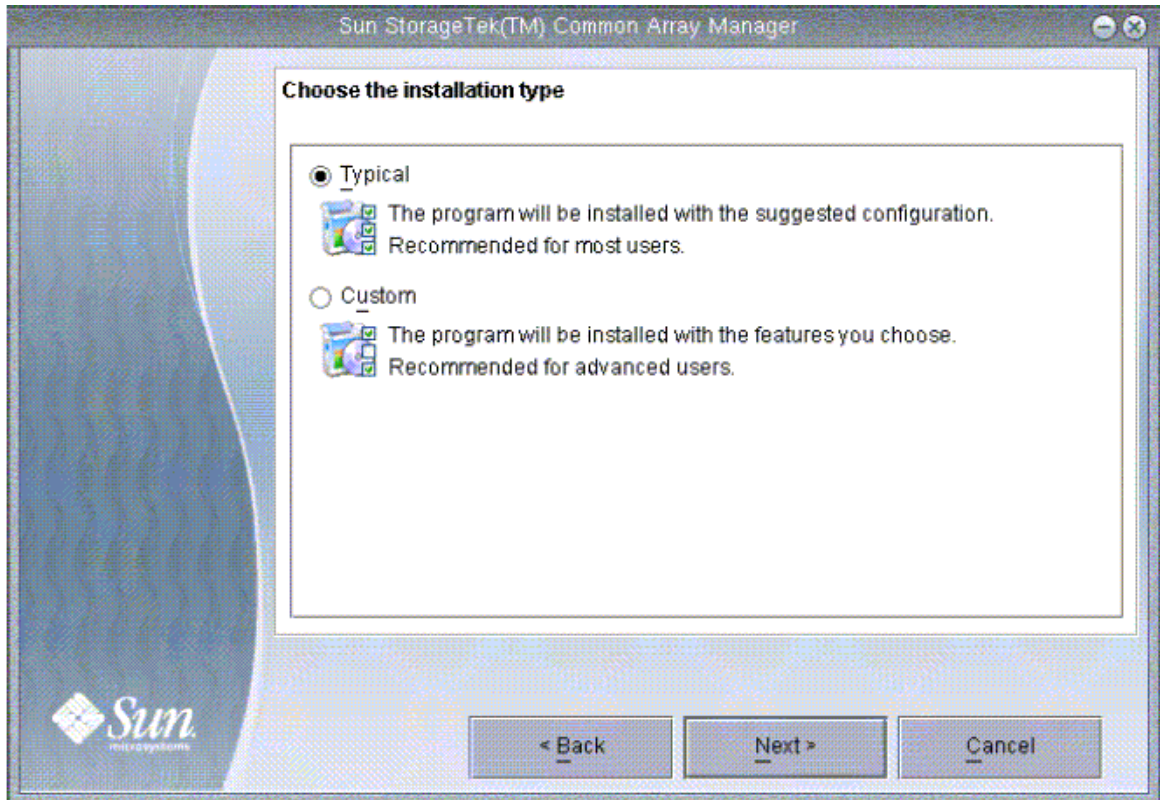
Sun StorageTek(TM) Common Array Manager

Choose the installation type

Typical

The program will be installed with the suggested configuration.
Recommended for most users.

Custom

The program will be installed with the features you choose.
Recommended for advanced users.

Sun
microsystems

< Back

Next >

Cancel